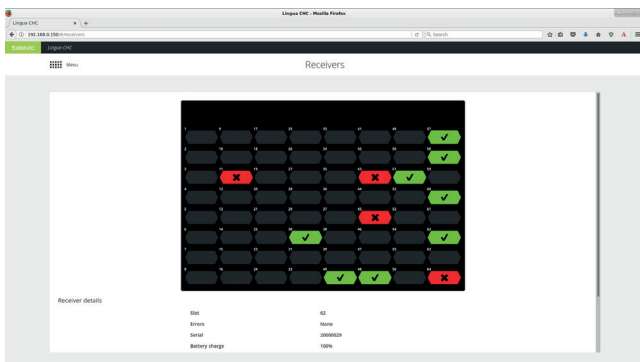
Lingua CHC - Mozilla Firefox

Lingua CHC

192.168.0.150/#/receivers

Search

Lingua CHC

Menu

Receivers

| 1 | 9 | 17 | 25 | 33 | 41 | 49 | 57 |
|---|---|---|---|---|---|---|---|
| 2 | 10 | 18 | 26 | 34 | 42 | 50 | 58 |
| 3 | 11 | 19 | 27 | 35 | 43 | 51 | 59 |
| 4 | 12 | 20 | 28 | 36 | 44 | 52 | 60 |
| 5 | 13 | 21 | 29 | 37 | 45 | 53 | 61 |
| 6 | 14 | 22 | 30 | 38 | 46 | 54 | 62 |
| 7 | 15 | 23 | 31 | 39 | 47 | 55 | 63 |
| 8 | 16 | 24 | 32 | 40 | 48 | 56 | 64 |

Receiver details

| Slot | 62 |
|---|---|
| Errors | None |
| Serial | 20000029 |
| Battery charge | 100% |